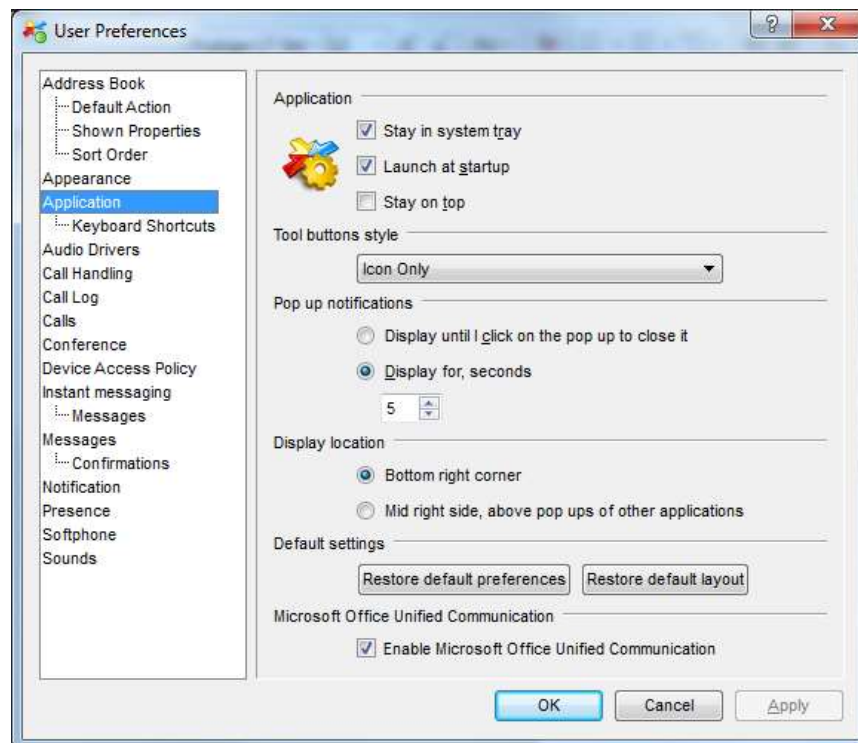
User Preferences

?

Address Book
Default Action
Shown Properties
Sort Order
Appearance
Application
Keyboard Shortcuts
Audio Drivers
Call Handling
Call Log
Calls
Conference
Device Access Policy
Instant messaging
Messages
Messages
Confirmations
Notification
Presence
Softphone
Sounds

Application

Stay in system tray

Launch at startup

Stay on top

Tool buttons style

Icon Only

Pop up notifications

Display until I click on the pop up to close it

Display for, seconds

5

Display location

Bottom right corner

Mid right side, above pop ups of other applications

Default settings

Restore default preferences

Restore default layout

Microsoft Office Unified Communication

Enable Microsoft Office Unified Communication

OK

Cancel

Apply